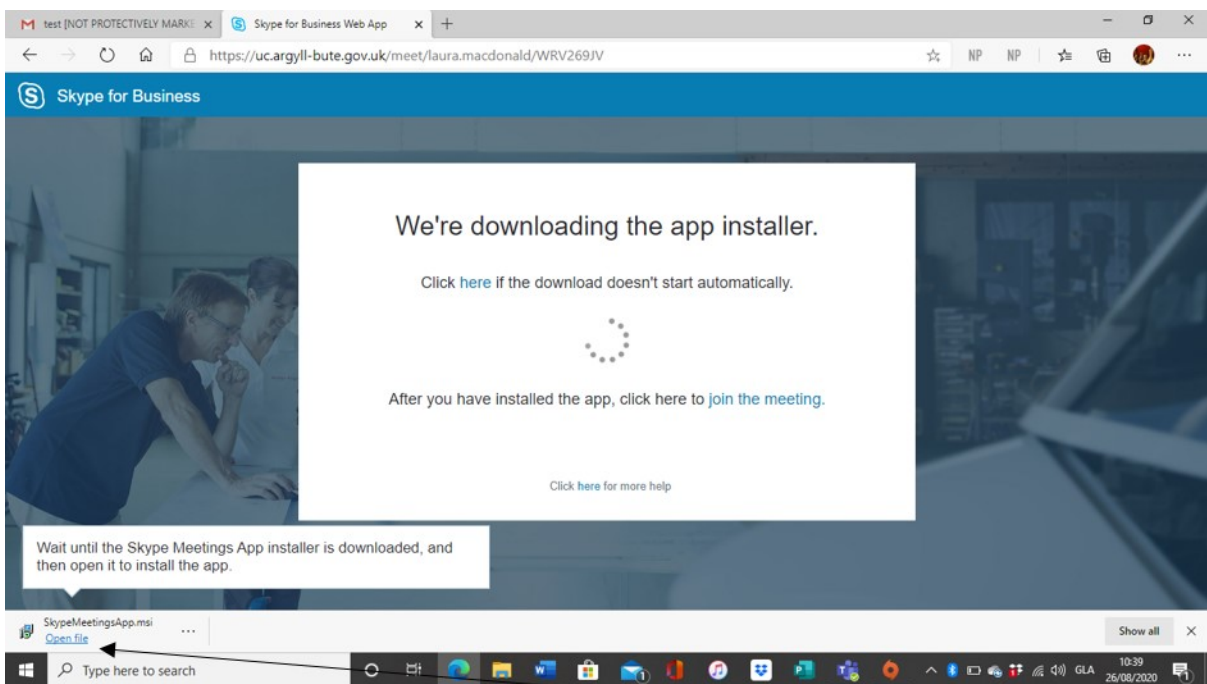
M test [NOT PROTECTIVELY MARKE ×
Skype for Business Web App ×
+

https://uc.argyll-bute.gov.uk/meet/laura.macdonald/WRV269JV

NP NP

Skype for Business

We're downloading the app installer.

Click here if the download doesn't start automatically.

After you have installed the app, click here to join the meeting.

Click here for more help

Wait until the Skype Meetings App installer is downloaded, and then open it to install the app.

SkypeMeetingsApp.msi
Open file
...

Show all ×

Type here to search

GLA 10:39 26/08/2020